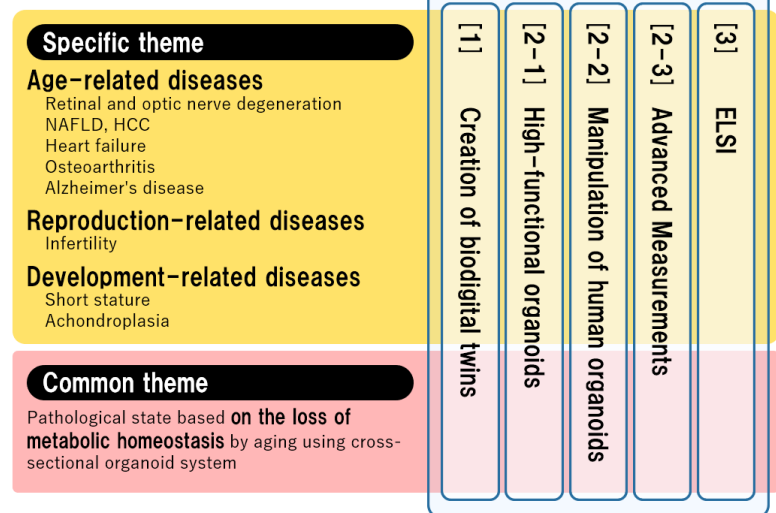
Specific theme

Age-related diseases
Retinal and optic nerve degeneration
NAFLD, HCC
Heart failure
Osteoarthritis
Alzheimer's disease

Reproduction-related diseases
Infertility

Development-related diseases
Short stature
Achondroplasia

Common theme

Pathological state based on the loss of metabolic homeostasis by aging using cross-sectional organoid system

[1] Creation of biodigital twins

[2-1] High-functional organoids

[2-2] Manipulation of human organoids

[2-3] Advanced Measurements

[3] ELSI